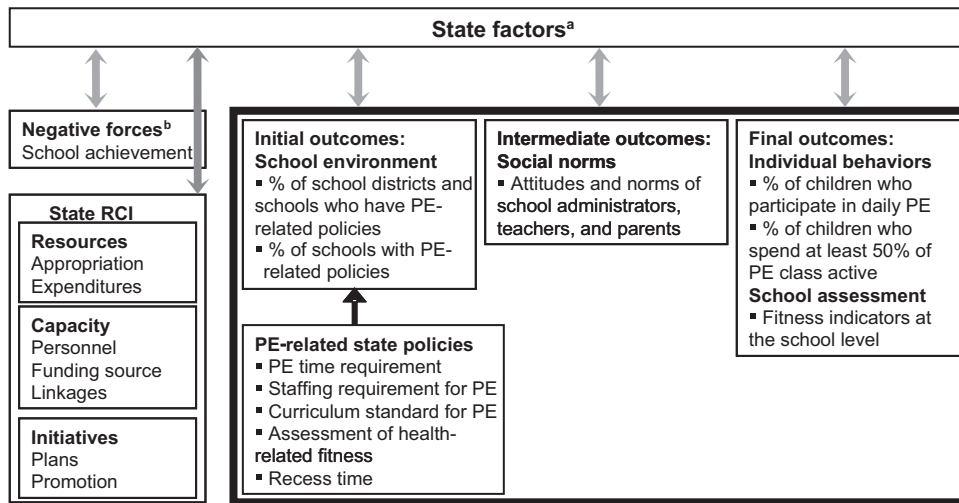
State factors$^{a}$

Negative forces$^{b}$
School achievement

State RCI

Resources
Appropriation
Expenditures

Capacity
Personnel
Funding source
Linkages

Initiatives
Plans
Promotion

Initial outcomes:
School environment
▪ % of school districts and schools who have PE-related policies
▪ % of schools with PE-related policies

PE-related state policies
▪ PE time requirement
▪ Staffing requirement for PE
▪ Curriculum standard for PE
▪ Assessment of health-related fitness
▪ Recess time

Intermediate outcomes:
Social norms
▪ Attitudes and norms of school administrators, teachers, and parents

Final outcomes:
Individual behaviors
▪ % of children who participate in daily PE
▪ % of children who spend at least 50% of PE class active
School assessment
▪ Fitness indicators at the school level